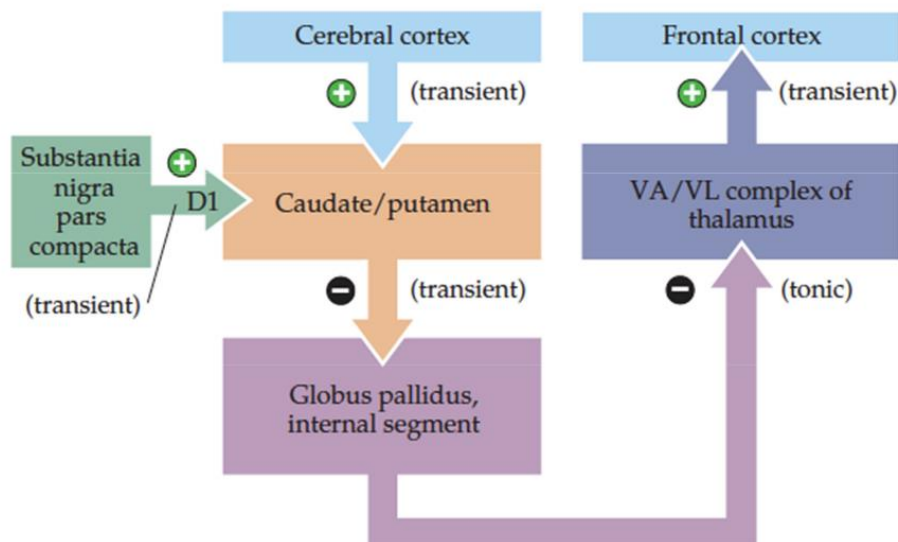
Cerebral cortex

+ (transient)

Frontal cortex

+ (transient)

Substantia nigra pars compacta

+

D1

(transient)

Caudate/putamen

VA/VL complex of thalamus

− (transient)

− (tonic)

Globus pallidus, internal segment